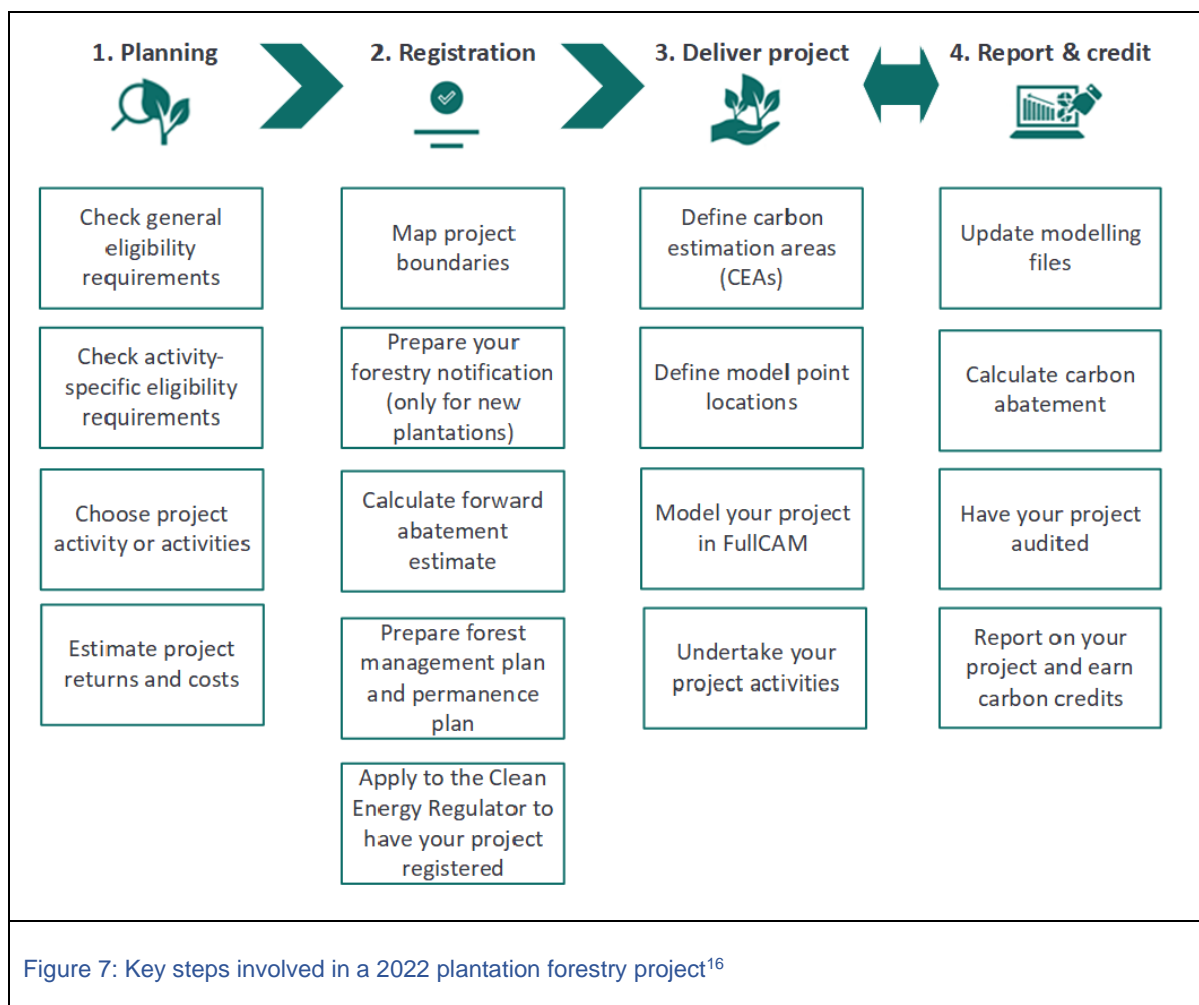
1. Planning

Check general eligibility requirements

Check activity-specific eligibility requirements

Choose project activity or activities

Estimate project returns and costs

2. Registration

Map project boundaries

Prepare your forestry notification (only for new plantations)

Calculate forward abatement estimate

Prepare forest management plan and permanence plan

Apply to the Clean Energy Regulator to have your project registered

3. Deliver project

Define carbon estimation areas (CEAs)

Define model point locations

Model your project in FullCAM

Undertake your project activities

4. Report & credit

Update modelling files

Calculate carbon abatement

Have your project audited

Report on your project and earn carbon credits

Figure 7: Key steps involved in a 2022 plantation forestry project$^{16}$